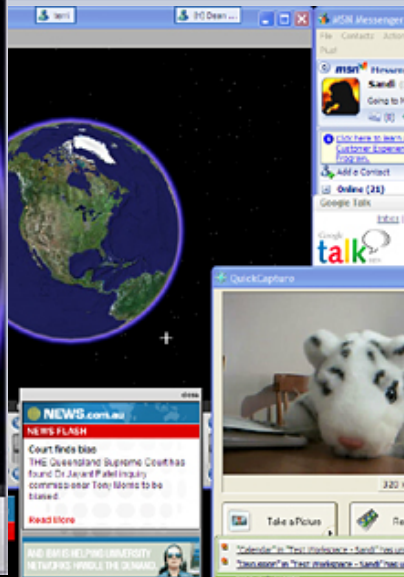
Ianl

[f] Dean ...

MSN Messenger

File Contacts Actio

Pla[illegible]

msn Messen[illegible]

Sandi

Going to H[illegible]

Click here to learn Customer Experien Program.

Add a Contact

Online (21)

Google Talk

Inbox

Google talk

QuickCapture

close

NEWS.com.au

NEWS FLASH

Court finds bias

THE Queensland Supreme Court has found Dr Jayant Patel inquiry commissioner Tony Morris to be biased.

Read More

AND IBM IS HELPING UNIVERSITY NETWORKS HANDLE THE DEMAND

320

Take a Picture

Re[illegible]

"Calendar" in "Test Workspace - Sandi" has un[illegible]

"Discussion" in "Test Workspace - Sandi" has un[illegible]